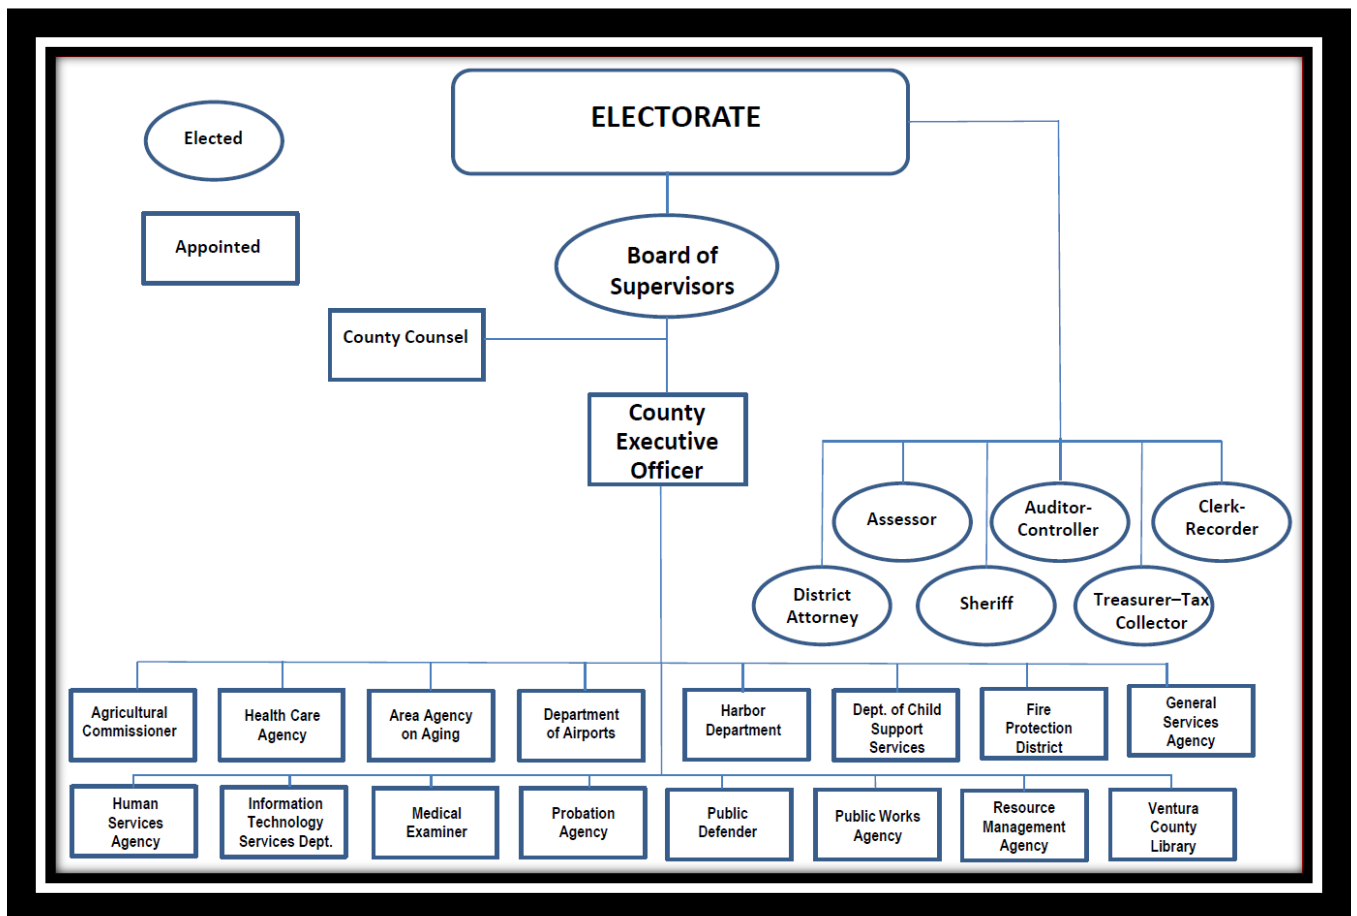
Elected

Appointed

ELECTORATE

Board of Supervisors

County Counsel

County Executive Officer

Assessor

Auditor-Controller

Clerk-Recorder

District Attorney

Sheriff

Treasurer–Tax Collector

Agricultural Commissioner

Health Care Agency

Area Agency on Aging

Department of Airports

Harbor Department

Dept. of Child Support Services

Fire Protection District

General Services Agency

Human Services Agency

Information Technology Services Dept.

Medical Examiner

Probation Agency

Public Defender

Public Works Agency

Resource Management Agency

Ventura County Library